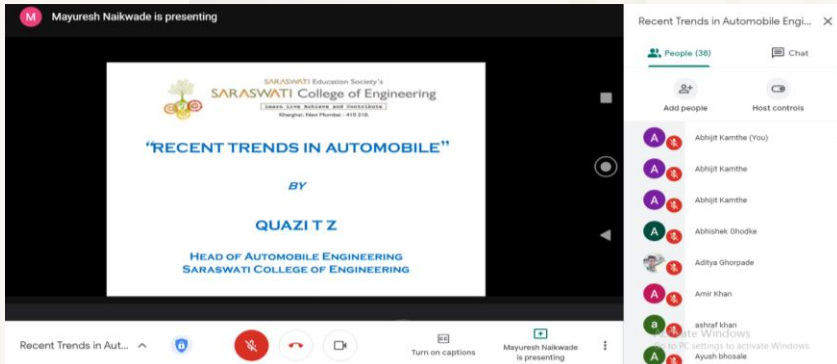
M Mayuresh Naikwade is presenting

SARASWATI Education Society's
SARASWATI College of Engineering
Learn Live Achieve and Contribute
Kharghar, Navi Mumbai - 410 210.

"RECENT TRENDS IN AUTOMOBILE"

BY

QUAZI T Z

HEAD OF AUTOMOBILE ENGINEERING
SARASWATI COLLEGE OF ENGINEERING

Recent Trends in Automobile Engi...

People (38)

Chat

Add people

Host controls

Abhijit Kamthe (You)

Abhijit Kamthe

Abhijit Kamthe

Abhishek Ghodke

Aditya Ghorpade

Amir Khan

ashraf khan

Ayush bhosale

Activate Windows
Go to PC settings to activate Windows.

Recent Trends in Aut...

Turn on captions

Mayuresh Naikwade is presenting